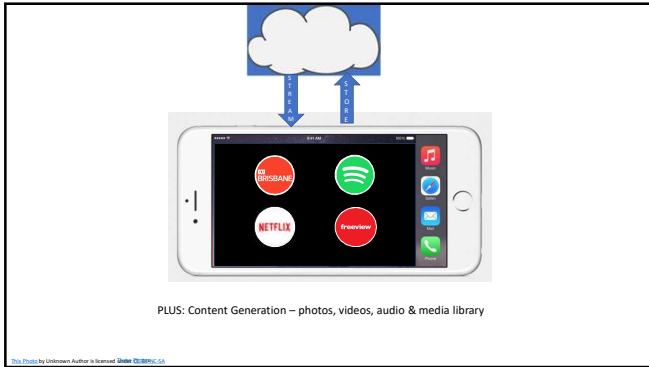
S T R E A M

S T O R E

9:41 AM

100%

ABC BRISBANE

NETFLIX

freeview

Music

Safari

Mail

Phone

PLUS: Content Generation – photos, videos, audio & media library

This Photo by Unknown Author is licensed under CC BY-NC-SA